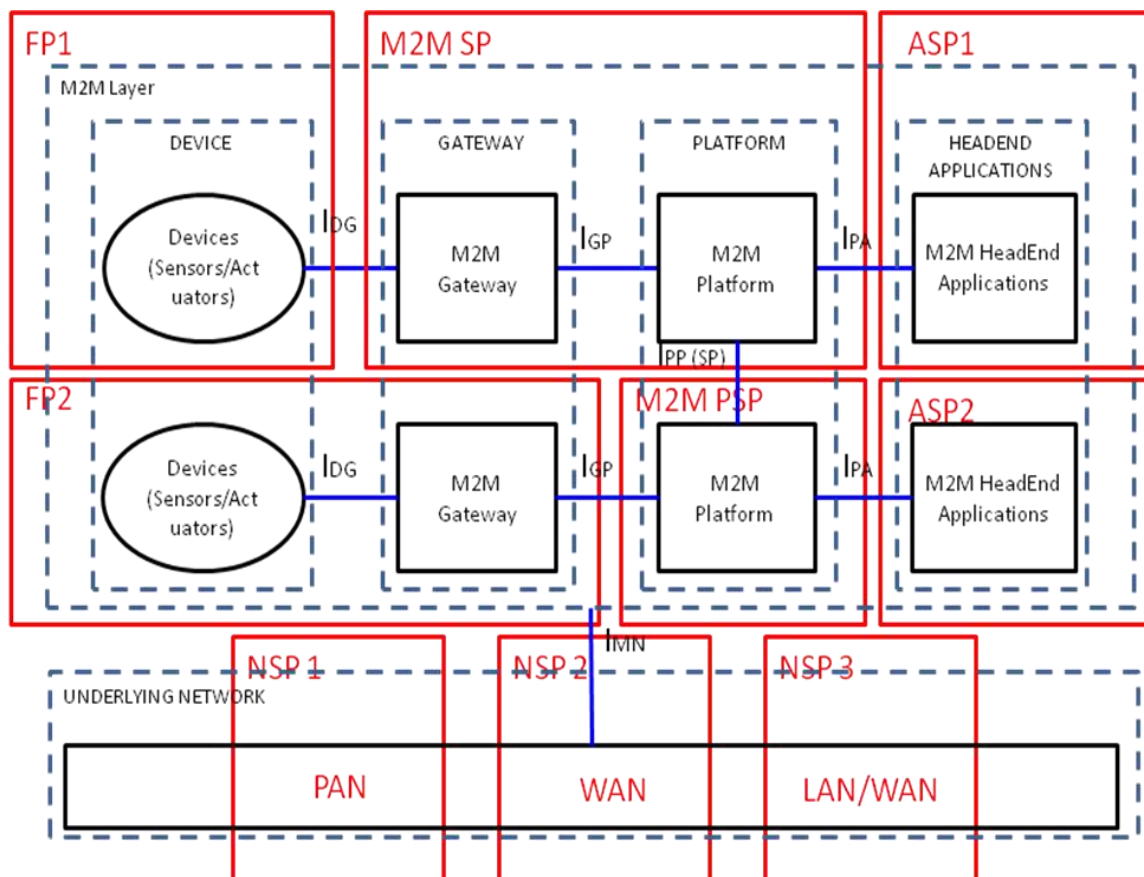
FP1

M2M SP

ASP1

M2M Layer

DEVICE

GATEWAY

PLATFORM

HEADEND APPLICATIONS

Devices (Sensors/Actuators)

$I_{DG}$

M2M Gateway

$I_{GP}$

M2M Platform

$I_{PA}$

M2M HeadEnd Applications

$I_{PP}$ (SP)

FP2

M2M PSP

ASP2

Devices (Sensors/Actuators)

$I_{DG}$

M2M Gateway

$I_{GP}$

M2M Platform

$I_{PA}$

M2M HeadEnd Applications

$I_{MN}$

NSP 1

NSP 2

NSP 3

UNDERLYING NETWORK

PAN

WAN

LAN/WAN